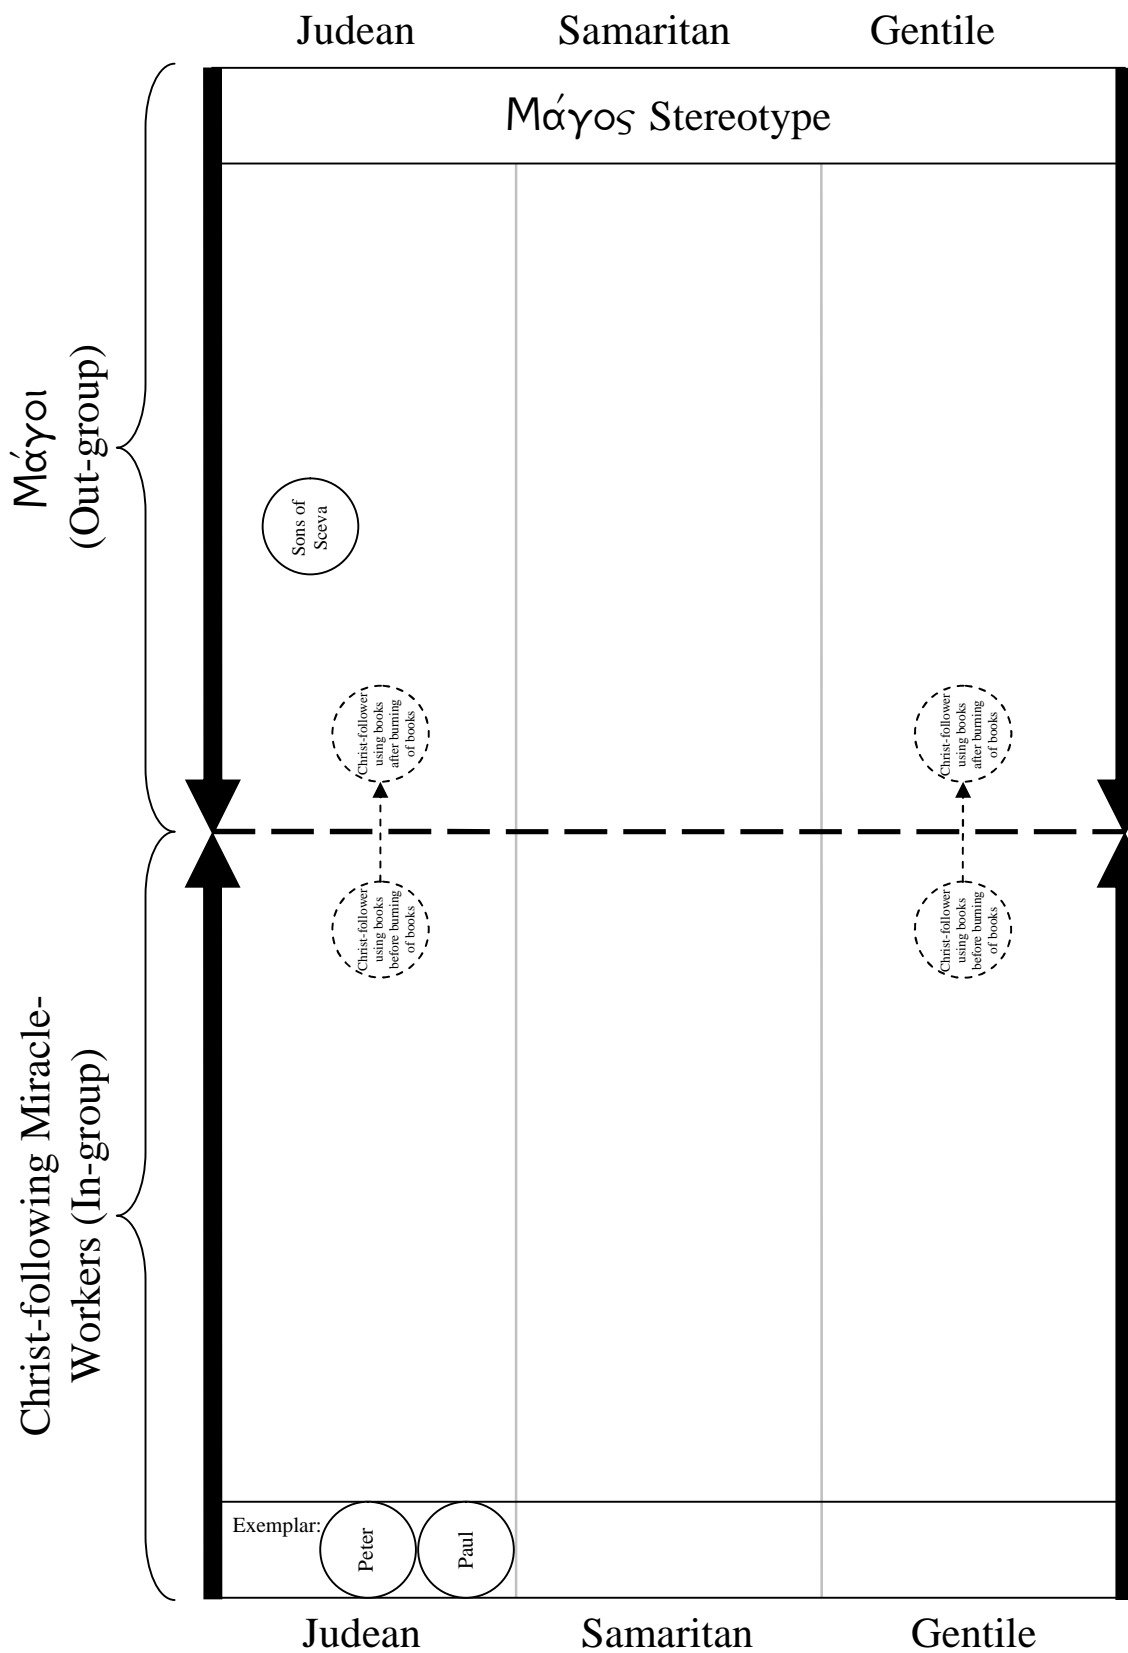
Judean Samaritan Gentile

Μάγος Stereotype

Μάγοι (Out-group)

Sons of Sceva

Christ-follower using books after burning of books

Christ-follower using books after burning of books

Christ-follower using books before burning of books

Christ-follower using books before burning of books

Christ-following Miracle-Workers (In-group)

Exemplar:

Peter

Paul

Judean Samaritan Gentile